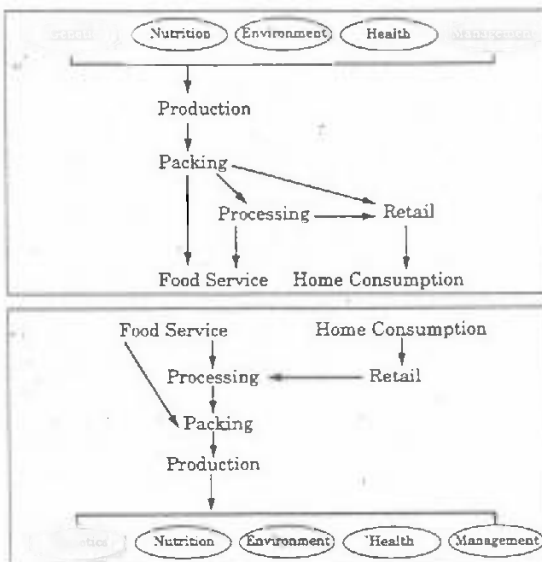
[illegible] Nutrition Environment Health Management

Production

Packing

Processing

Retail

Food Service

Home Consumption

Food Service

Home Consumption

Processing

Retail

Packing

Production

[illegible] Nutrition Environment Health Management